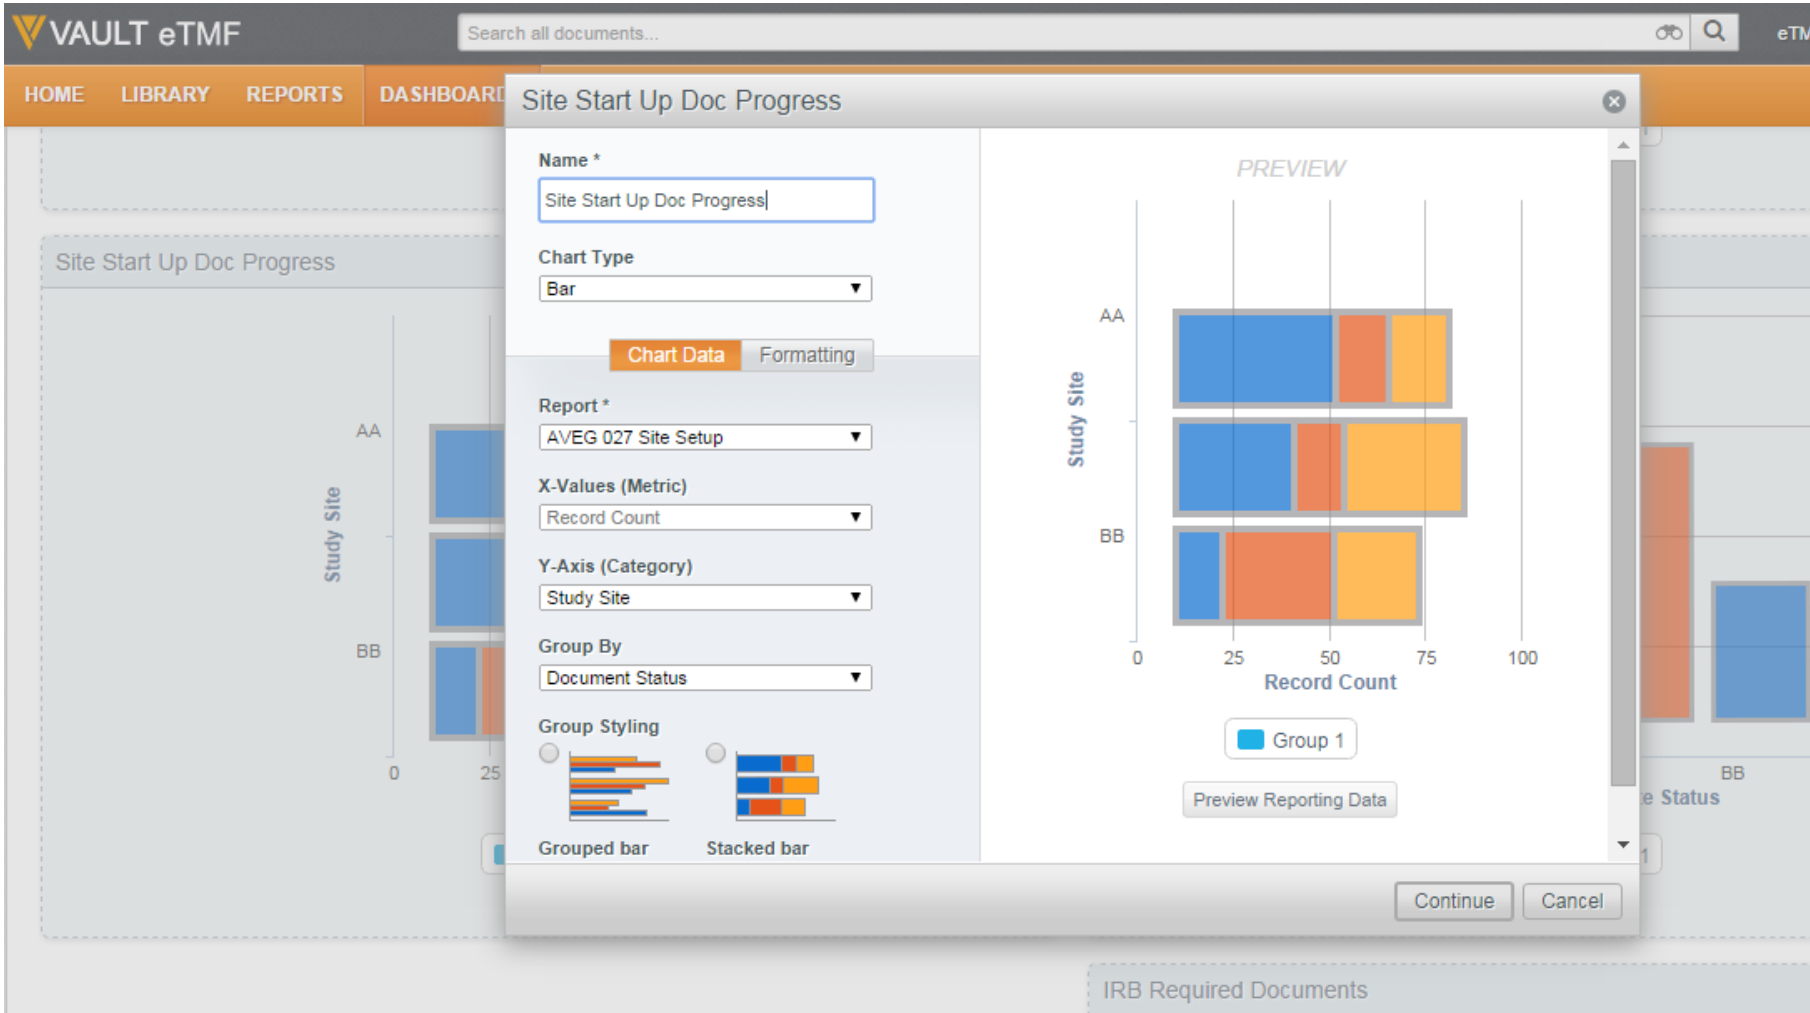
VAULT eTMF

Search all documents...

eTM

HOME LIBRARY REPORTS DASHBOARD

Site Start Up Doc Progress

Site Start Up Doc Progress

Name *

Site Start Up Doc Progress

Chart Type

Bar

Chart Data Formatting

Report *

AVEG 027 Site Setup

X-Values (Metric)

Record Count

Y-Axis (Category)

Study Site

Group By

Document Status

Group Styling

Grouped bar Stacked bar

PREVIEW

AA

BB

Study Site

0 25 50 75 100

Record Count

Group 1

Preview Reporting Data

Continue Cancel

AA

BB

Study Site

0 25

BB

e Status

IRB Required Documents